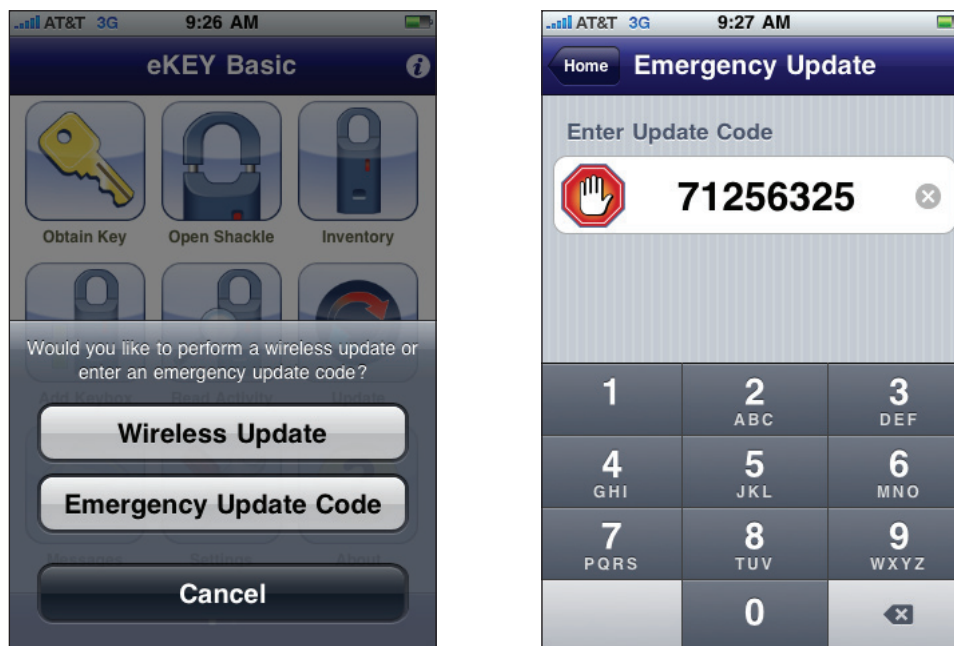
AT&T 3G 9:26 AM

eKEY Basic

Obtain Key

Open Shackle

Inventory

Add Keybox

Read Activity

Update

Would you like to perform a wireless update or enter an emergency update code?

Wireless Update

Emergency Update Code

Messages

Settings

About

Cancel

AT&T 3G 9:27 AM

Home

Emergency Update

Enter Update Code

71256325

| 1 | 2 ABC | 3 DEF |
|---|---|---|
| 4 GHI | 5 JKL | 6 MNO |
| 7 PQRS | 8 TUV | 9 WXYZ |
| | 0 | |